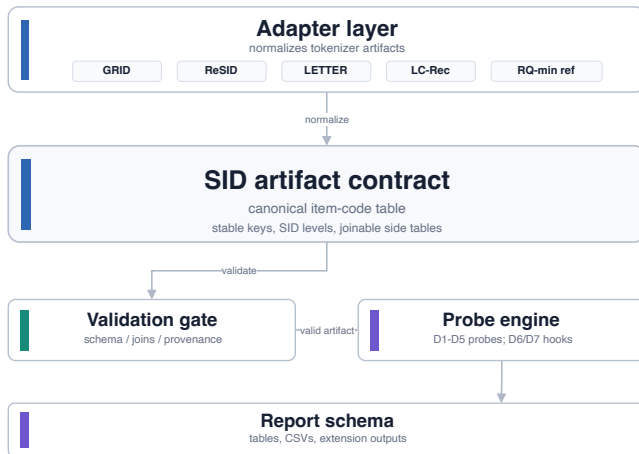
Adapter layer
normalizes tokenizer artifacts

GRID

ReSID

LETTER

LC-Rec

RQ-min ref

normalize

SID artifact contract
canonical item-code table
stable keys, SID levels, joinable side tables

validate

Validation gate
schema / joins / provenance

valid artifact

Probe engine
D1-D5 probes; D6/D7 hooks

Report schema
tables, CSVs, extension outputs